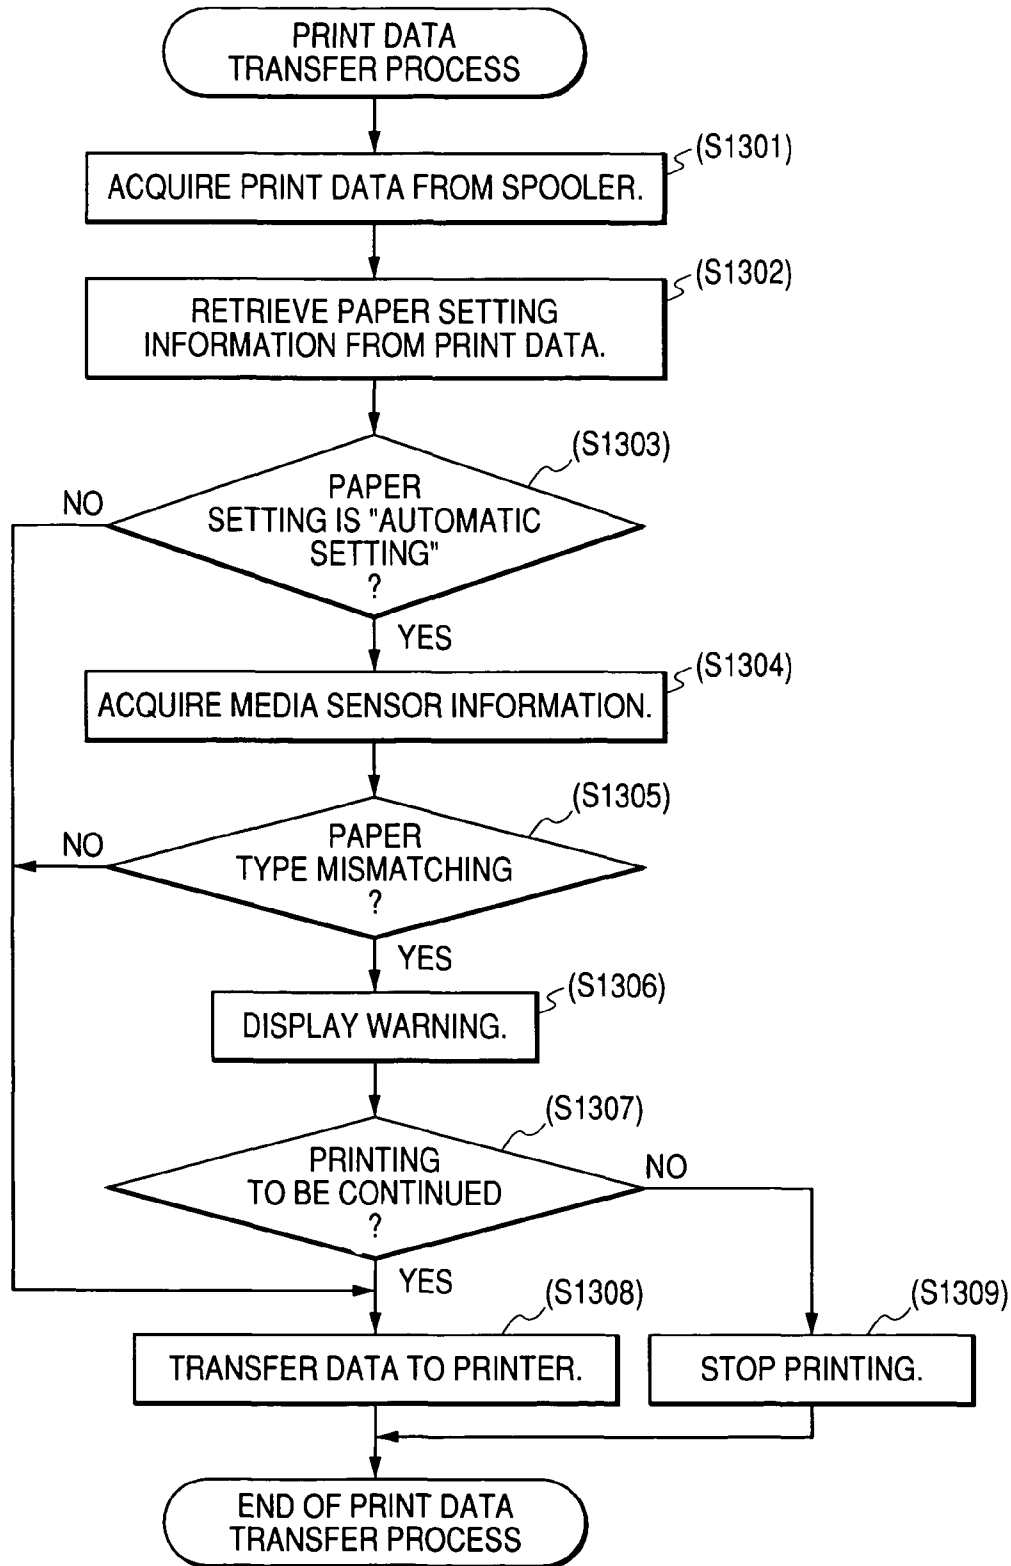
PRINT DATA TRANSFER PROCESS

(S1301)
ACQUIRE PRINT DATA FROM SPOOLER.

(S1302)
RETRIEVE PAPER SETTING INFORMATION FROM PRINT DATA.

(S1303)
PAPER SETTING IS "AUTOMATIC SETTING" ?

NO

YES

(S1304)
ACQUIRE MEDIA SENSOR INFORMATION.

(S1305)
PAPER TYPE MISMATCHING ?

NO

YES

(S1306)
DISPLAY WARNING.

(S1307)
PRINTING TO BE CONTINUED ?

NO

YES

(S1308)
TRANSFER DATA TO PRINTER.

(S1309)
STOP PRINTING.

END OF PRINT DATA TRANSFER PROCESS